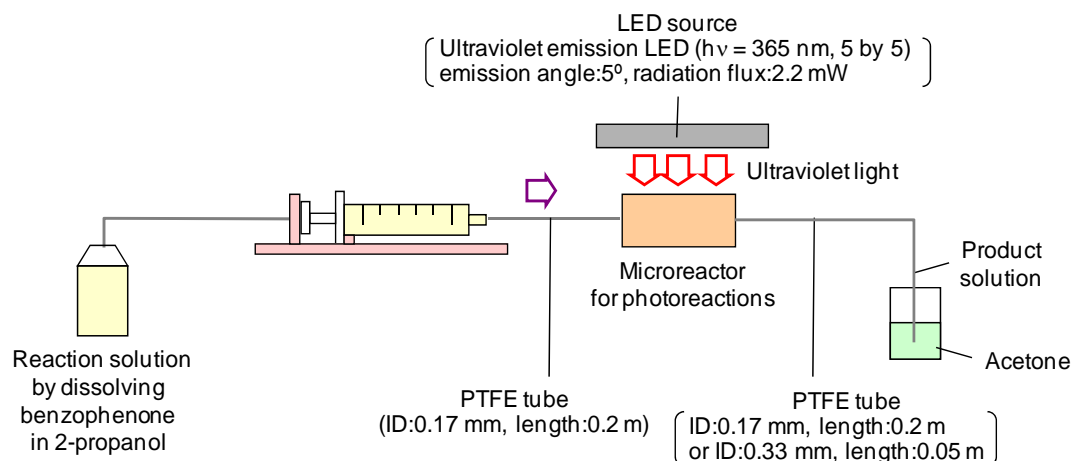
LED source
Ultraviolet emission LED (h$\nu$ = 365 nm, 5 by 5)
emission angle:5⁰, radiation flux:2.2 mW

Ultraviolet light

Microreactor for photoreactions

Product solution

Acetone

Reaction solution by dissolving benzophenone in 2-propanol

PTFE tube
(ID:0.17 mm, length:0.2 m)

PTFE tube
ID:0.17 mm, length:0.2 m
or ID:0.33 mm, length:0.05 m